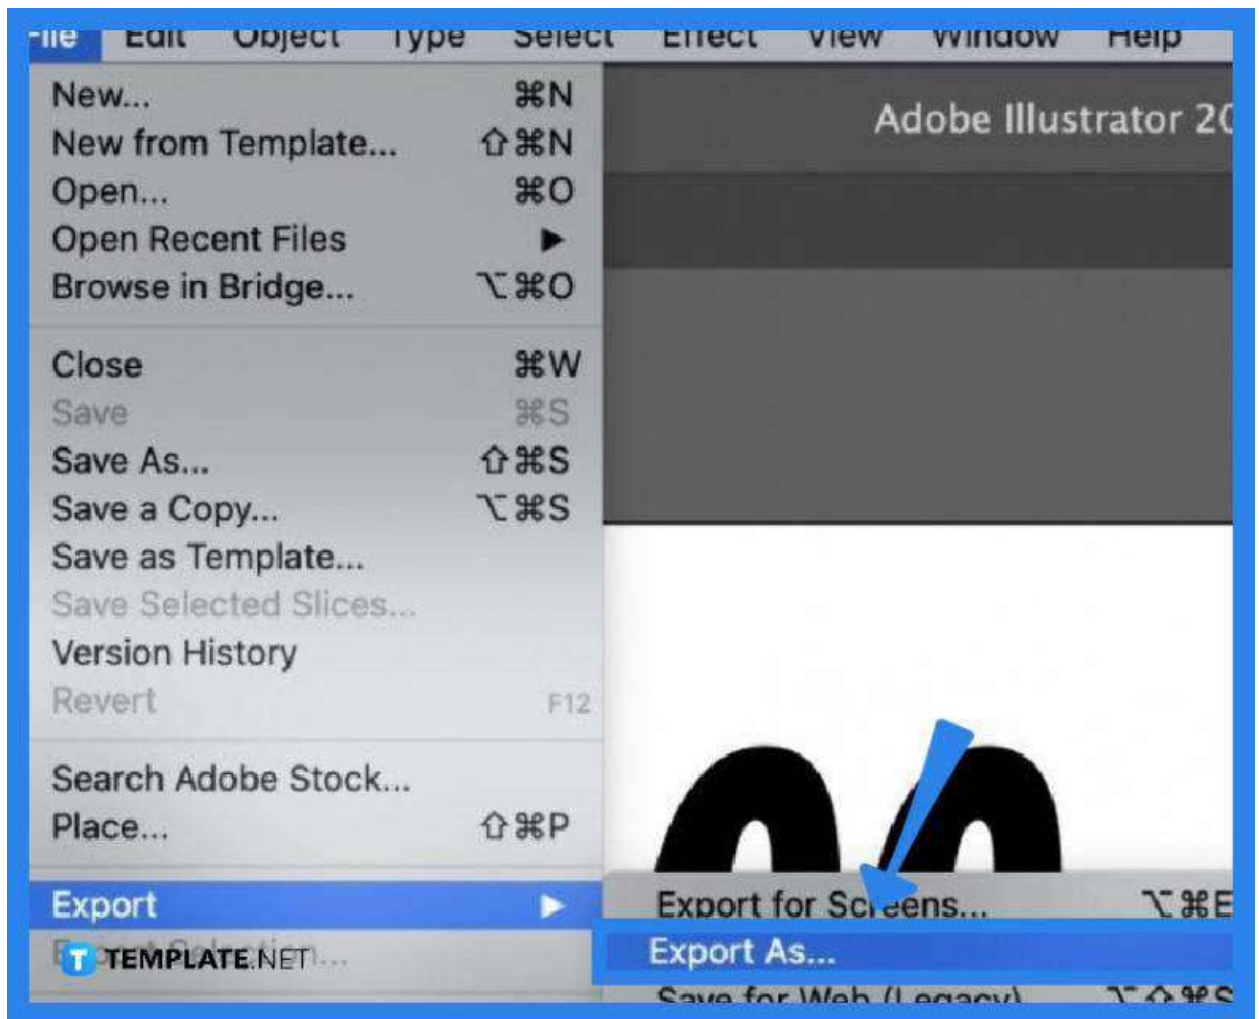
File Edit Object Type Select Effect View Window Help

New... ⌘N
New from Template... ⇧⌘N
Open... ⌘O
Open Recent Files ▶
Browse in Bridge... ⌥⌘O

Close ⌘W
Save ⌘S
Save As... ⇧⌘S
Save a Copy... ⌥⌘S
Save as Template...
Save Selected Slices...
Version History
Revert F12

Search Adobe Stock...
Place... ⇧⌘P

Export ▶
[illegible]

Adobe Illustrator 2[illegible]

Export for Screens... ⌥⌘E
Export As...
Save for Web (Legacy) ⌥⇧⌘S

TEMPLATE.NET